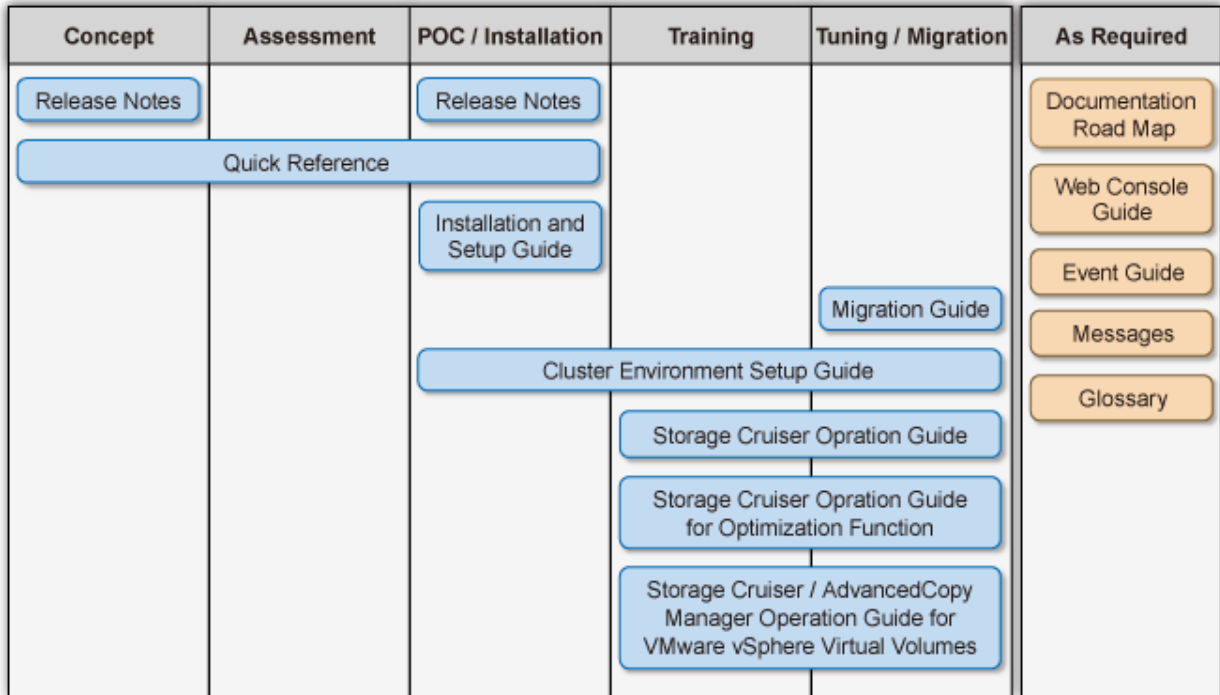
| Concept | Assessment | POC / Installation | Training | Tuning / Migration |
|---|---|---|---|---|

Release Notes

Release Notes

Quick Reference

Installation and Setup Guide

Migration Guide

Cluster Environment Setup Guide

Storage Cruiser Opration Guide

Storage Cruiser Opration Guide for Optimization Function

Storage Cruiser / AdvancedCopy Manager Operation Guide for VMware vSphere Virtual Volumes

As Required

Documentation Road Map

Web Console Guide

Event Guide

Messages

Glossary